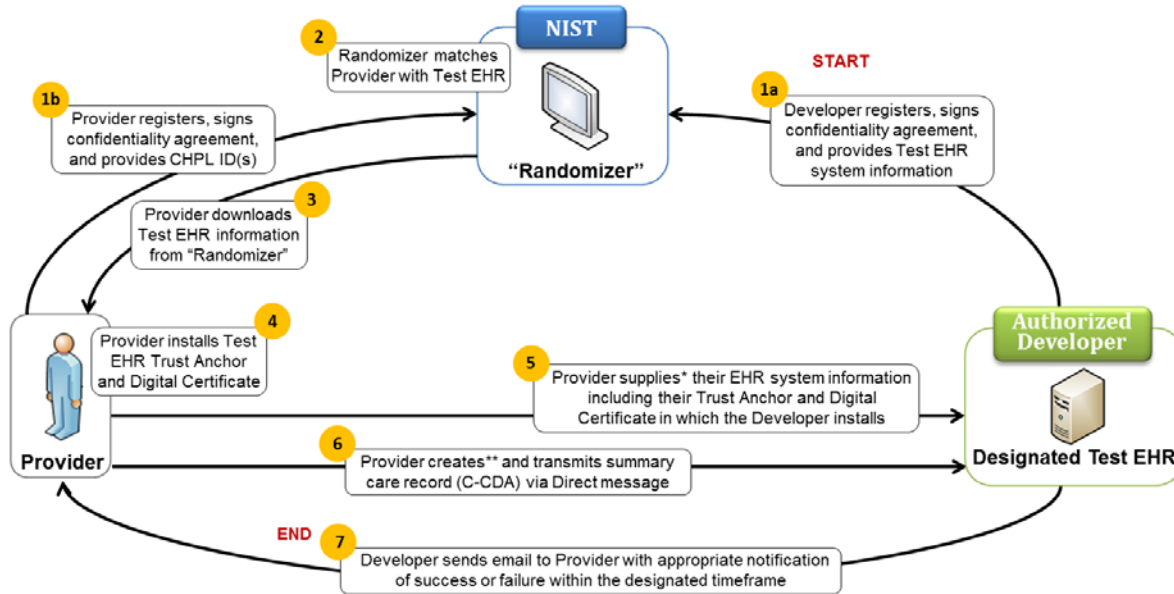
NIST

"Randomizer"

2 Randomizer matches Provider with Test EHR

START

1a Developer registers, signs confidentiality agreement, and provides Test EHR system information

1b Provider registers, signs confidentiality agreement, and provides CHPL ID(s)

3 Provider downloads Test EHR information from "Randomizer"

Provider

4 Provider installs Test EHR Trust Anchor and Digital Certificate

5 Provider supplies* their EHR system information including their Trust Anchor and Digital Certificate in which the Developer installs

Authorized Developer

Designated Test EHR

6 Provider creates** and transmits summary care record (C-CDA) via Direct message

END

7 Developer sends email to Provider with appropriate notification of success or failure within the designated timeframe